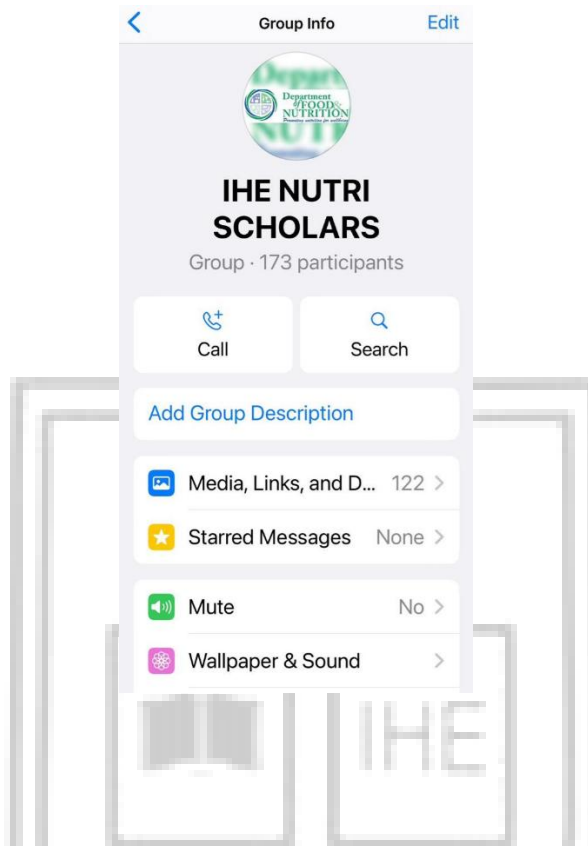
<
Group Info
Edit

Department of FOOD & NUTRITION
Promoting nutrition for wellbeing

IHE NUTRI SCHOLARS
Group · 173 participants

Call
Search

Add Group Description

Media, Links, and D... 122 >
Starred Messages None >

Mute No >
Wallpaper & Sound >

IHE